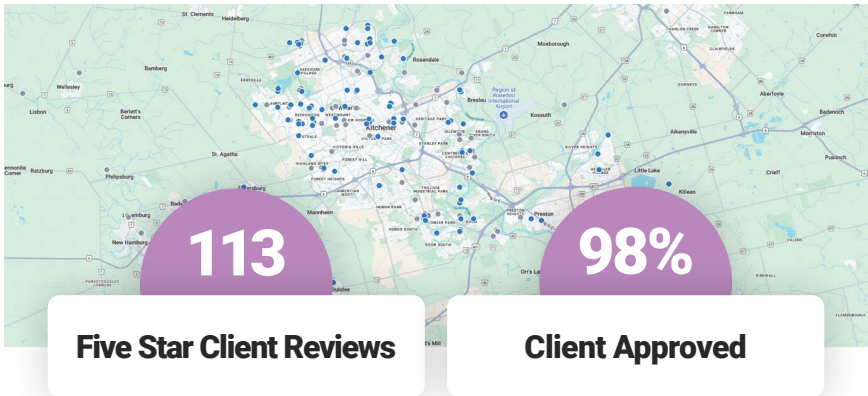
St. Clements
Heidelberg
Rosedale
Mosborough
Bamberg
Wellesley
Lisbon
Berlett's Corners
Region of Waterloo International Airport
Breslau
Kossuth
Aberfoyle
Badenoch
Morriston
Puslinch
Kitchener
St. Agatha
Ratzburg
Philipsburg
Little Lake
Killean
Crieff
Mannheim
Preston
New Hamburg
Baden
Petersburg
113
98%
Five Star Client Reviews
Client Approved